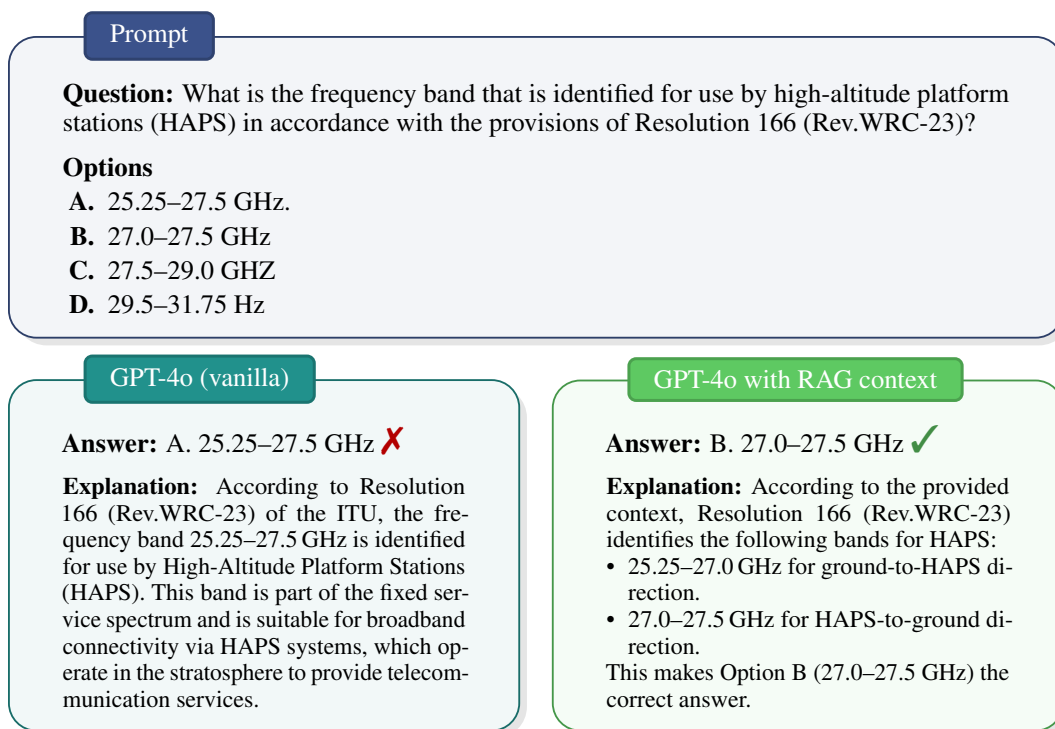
Prompt

**Question:** What is the frequency band that is identified for use by high-altitude platform stations (HAPS) in accordance with the provisions of Resolution 166 (Rev.WRC-23)?

**Options**
**A.** 25.25–27.5 GHz.
**B.** 27.0–27.5 GHz
**C.** 27.5–29.0 GHZ
**D.** 29.5–31.75 Hz

GPT-4o (vanilla)

**Answer:** A. 25.25–27.5 GHz ✗

**Explanation:** According to Resolution 166 (Rev.WRC-23) of the ITU, the frequency band 25.25–27.5 GHz is identified for use by High-Altitude Platform Stations (HAPS). This band is part of the fixed service spectrum and is suitable for broadband connectivity via HAPS systems, which operate in the stratosphere to provide telecommunication services.

GPT-4o with RAG context

**Answer:** B. 27.0–27.5 GHz ✓

**Explanation:** According to the provided context, Resolution 166 (Rev.WRC-23) identifies the following bands for HAPS:
• 25.25–27.0 GHz for ground-to-HAPS direction.
• 27.0–27.5 GHz for HAPS-to-ground direction.
This makes Option B (27.0–27.5 GHz) the correct answer.